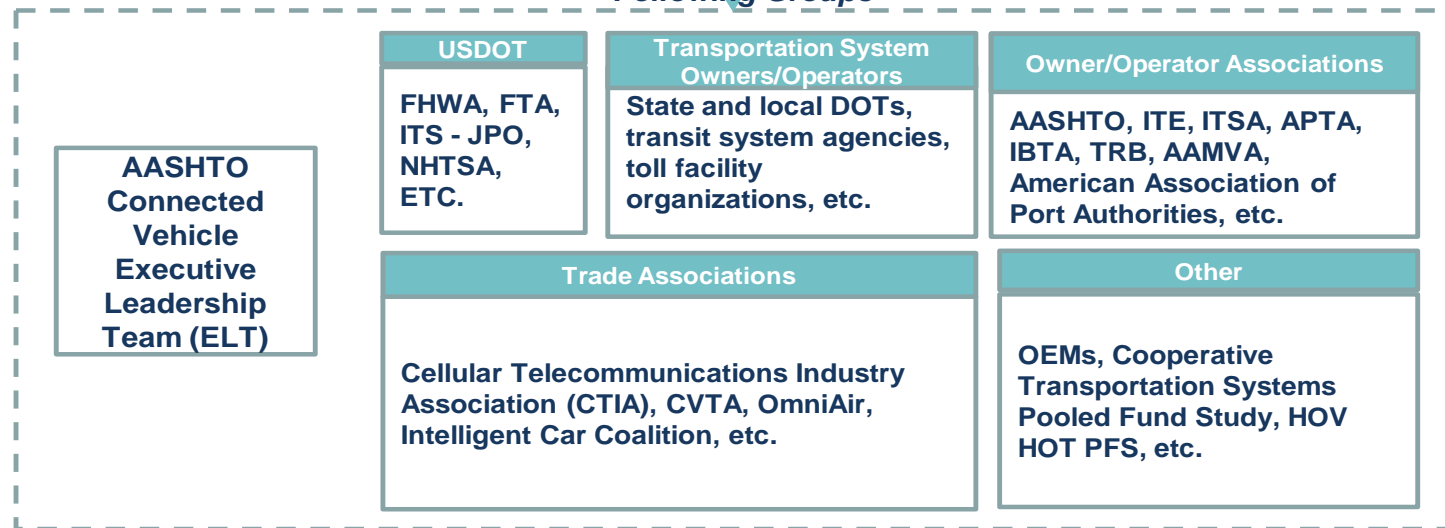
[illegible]

AASHTO Connected Vehicle Executive Leadership Team (ELT)

USDOT

FHWA, FTA, ITS - JPO, NHTSA, ETC.

Transportation System Owners/Operators

State and local DOTs, transit system agencies, toll facility organizations, etc.

Owner/Operator Associations

AASHTO, ITE, ITSA, APTA, IBTA, TRB, AAMVA, American Association of Port Authorities, etc.

Trade Associations

Cellular Telecommunications Industry Association (CTIA), CVTA, OmniAir, Intelligent Car Coalition, etc.

Other

OEMs, Cooperative Transportation Systems Pooled Fund Study, HOV HOT PFS, etc.